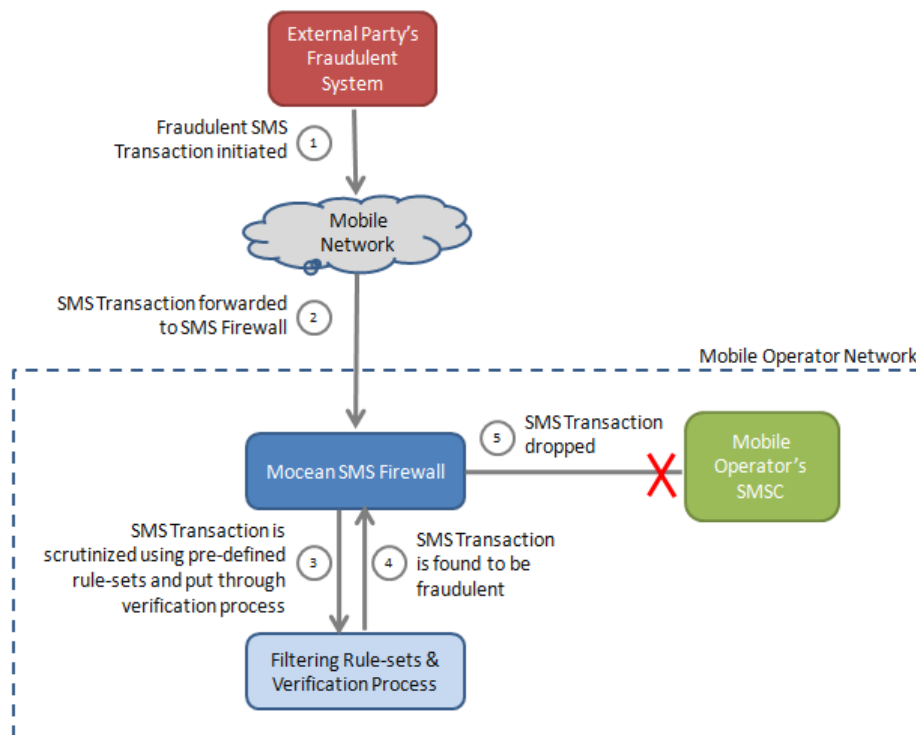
External Party's Fraudulent System

Fraudulent SMS Transaction initiated
1

Mobile Network

SMS Transaction forwarded to SMS Firewall
2

Mobile Operator Network

5
SMS Transaction dropped

Mocean SMS Firewall

Mobile Operator's SMSC

SMS Transaction is scrutinized using pre-defined rule-sets and put through verification process
3

4
SMS Transaction is found to be fraudulent

Filtering Rule-sets & Verification Process